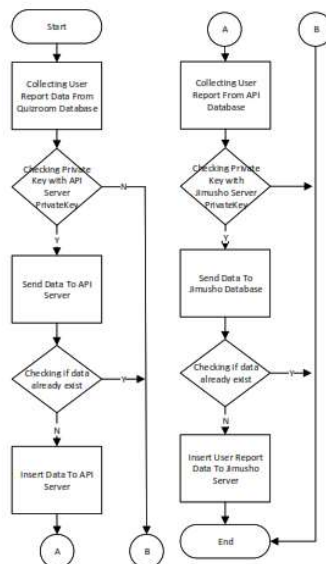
Start

Collecting User Report Data From Quizroom Database

Checking Private Key with API Server PrivateKey

N

Y

Send Data To API Server

Checking if data already exist

Y

N

Insert Data To API Server

A

B

A

Collecting User Report From API Database

Checking Private Key with Jimusho Server PrivateKey

Y

Send Data To Jimusho Database

Checking if data already exist

Y

N

Insert User Report Data To Jimusho Server

End

B